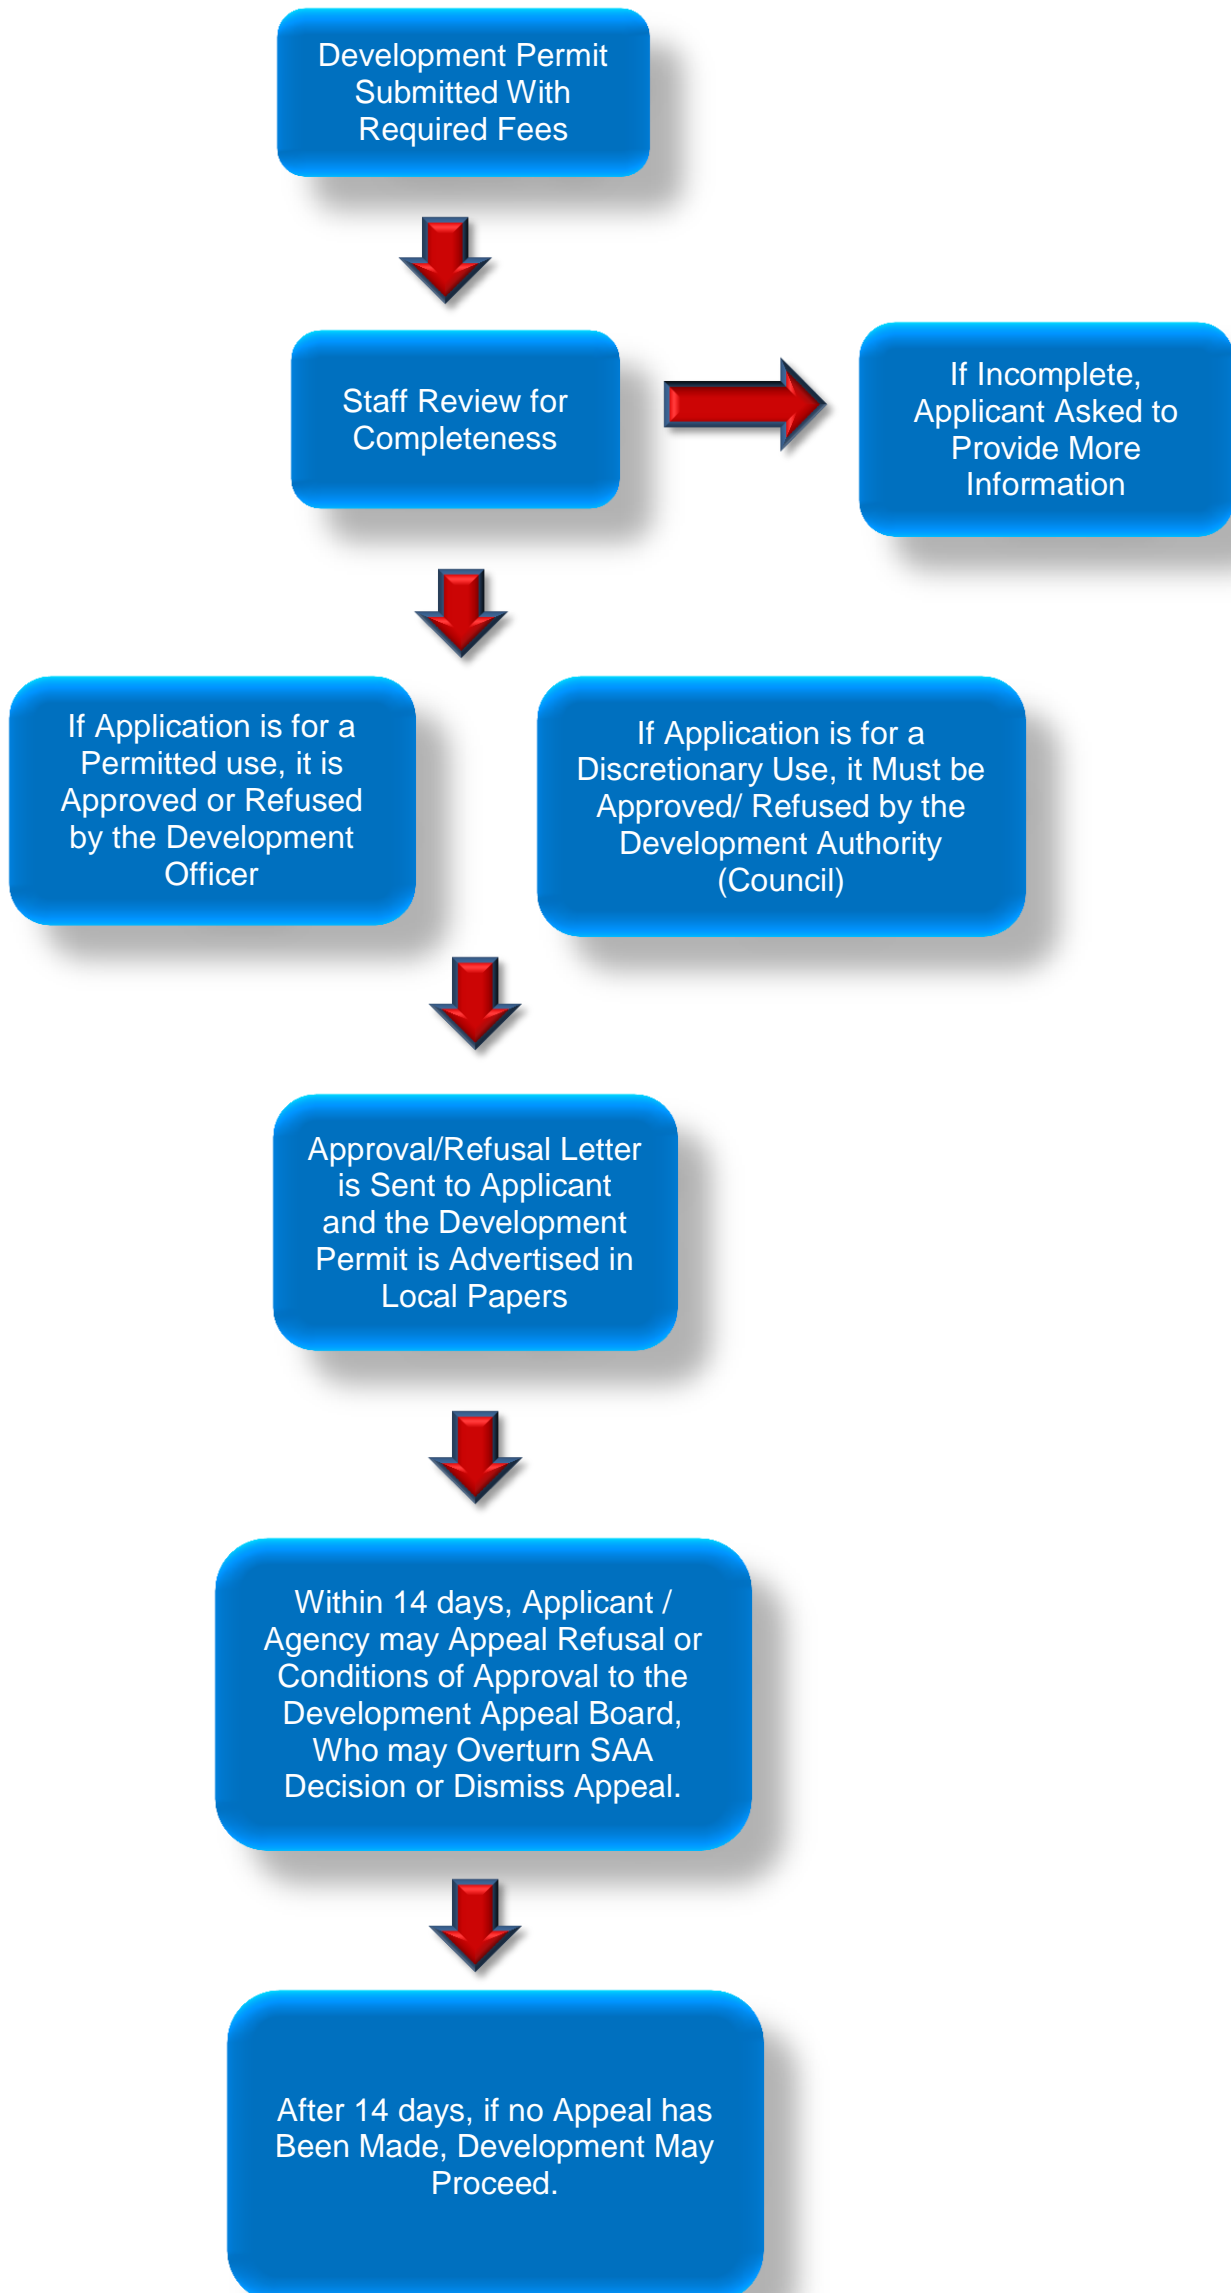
Development Permit Submitted With Required Fees

Staff Review for Completeness

If Incomplete, Applicant Asked to Provide More Information

If Application is for a Permitted use, it is Approved or Refused by the Development Officer

If Application is for a Discretionary Use, it Must be Approved/ Refused by the Development Authority (Council)

Approval/Refusal Letter is Sent to Applicant and the Development Permit is Advertised in Local Papers

Within 14 days, Applicant / Agency may Appeal Refusal or Conditions of Approval to the Development Appeal Board, Who may Overturn SAA Decision or Dismiss Appeal.

After 14 days, if no Appeal has Been Made, Development May Proceed.